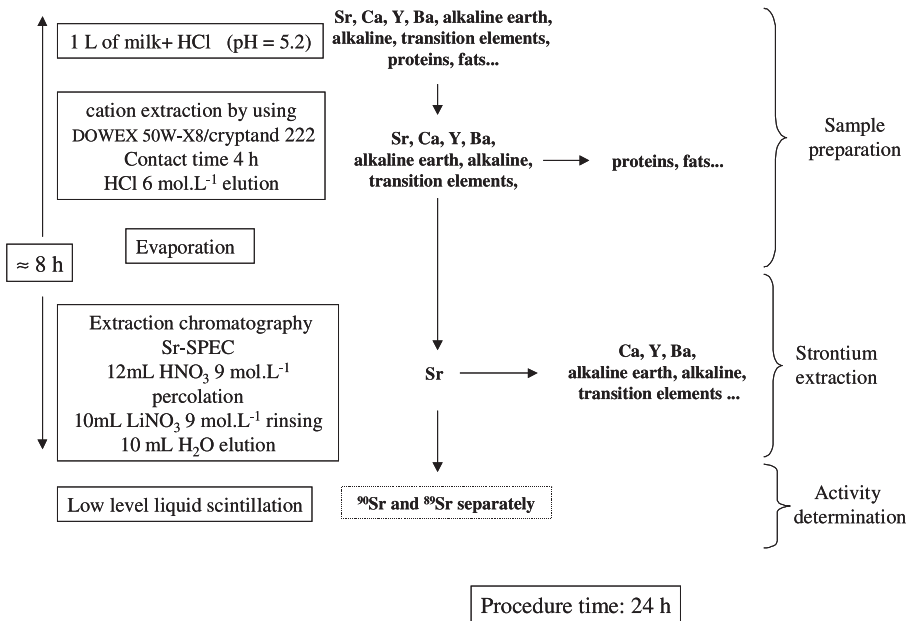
1 L of milk+ HCl (pH = 5.2)

Sr, Ca, Y, Ba, alkaline earth, alkaline, transition elements, proteins, fats...

cation extraction by using DOWEX 50W-X8/cryptand 222 Contact time 4 h HCl 6 mol.L$^{-1}$ elution

Sr, Ca, Y, Ba, alkaline earth, alkaline, transition elements,

proteins, fats...

Sample preparation

Evaporation

≈ 8 h

Extraction chromatography Sr-SPEC 12mL $HNO_3$ 9 mol.L$^{-1}$ percolation 10mL $LiNO_3$ 9 mol.L$^{-1}$ rinsing 10 mL $H_2O$ elution

Sr

Ca, Y, Ba, alkaline earth, alkaline, transition elements ...

Strontium extraction

Low level liquid scintillation

$^{90}$Sr and $^{89}$Sr separately

Activity determination

Procedure time: 24 h